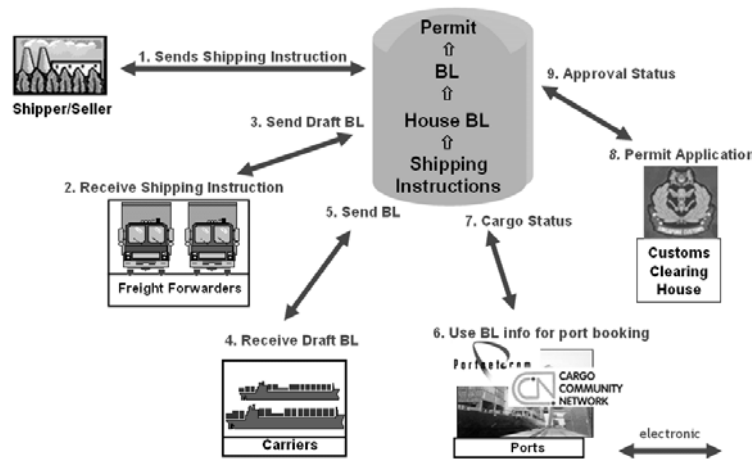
Permit
⇧
BL
⇧
House BL
⇧
Shipping Instructions

1. Sends Shipping Instruction

Shipper/Seller

9. Approval Status

3. Send Draft BL

8. Permit Application

2. Receive Shipping Instruction

5. Send BL

7. Cargo Status

Freight Forwarders

Customs Clearing House

4. Receive Draft BL

6. Use BL info for port booking

Portnetcom

CN CARGO COMMUNITY NETWORK

Carriers

Ports

electronic